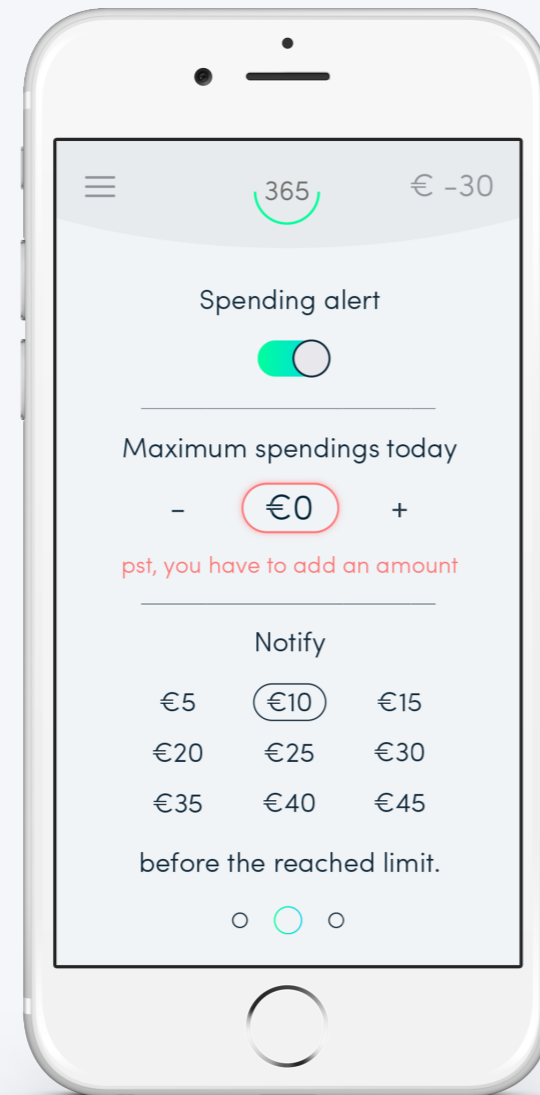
365

€ -30

Spending alert

Maximum spendings today

- €0 +

pst, you have to add an amount

Notify

| €5 | €10 | €15 |
|---|---|---|
| €20 | €25 | €30 |
| €35 | €40 | €45 |

before the reached limit.